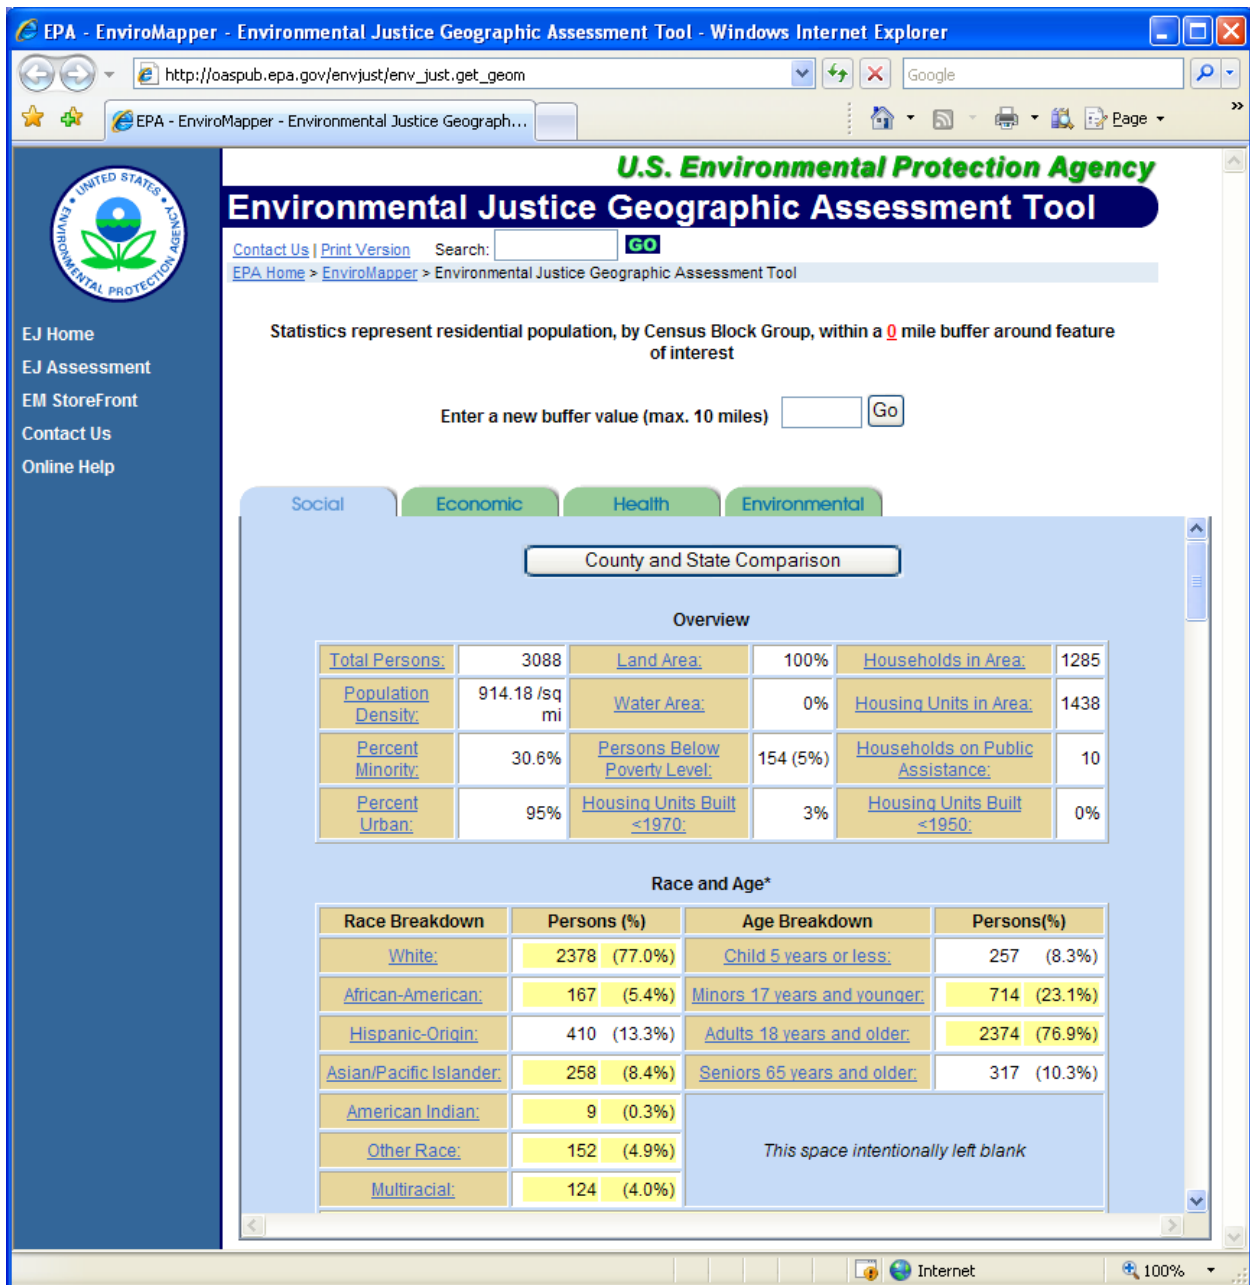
EPA - EnviroMapper - Environmental Justice Geographic Assessment Tool - Windows Internet Explorer

http://oaspub.epa.gov/envjust/env_just.get_geom

Google

EPA - EnviroMapper - Environmental Justice Geograph...

Page

UNITED STATES ENVIRONMENTAL PROTECTION AGENCY

EJ Home
EJ Assessment
EM StoreFront
Contact Us
Online Help

U.S. Environmental Protection Agency

Environmental Justice Geographic Assessment Tool

Contact Us | Print Version Search: GO

EPA Home > EnviroMapper > Environmental Justice Geographic Assessment Tool

Statistics represent residential population, by Census Block Group, within a 0 mile buffer around feature of interest

Enter a new buffer value (max. 10 miles) Go

Social Economic Health Environmental

County and State Comparison

Overview

| Total Persons: | 3088 | Land Area: | 100% | Households in Area: | 1285 |
|---|---|---|---|---|---|
| Population Density: | 914.18 /sq mi | Water Area: | 0% | Housing Units in Area: | 1438 |
| Percent Minority: | 30.6% | Persons Below Poverty Level: | 154 (5%) | Households on Public Assistance: | 10 |
| Percent Urban: | 95% | Housing Units Built <1970: | 3% | Housing Units Built <1950: | 0% |

Race and Age*

| Race Breakdown | Persons (%) | Age Breakdown | Persons(%) |
|---|---|---|---|
| White: | 2378 (77.0%) | Child 5 years or less: | 257 (8.3%) |
| African-American: | 167 (5.4%) | Minors 17 years and younger: | 714 (23.1%) |
| Hispanic-Origin: | 410 (13.3%) | Adults 18 years and older: | 2374 (76.9%) |
| Asian/Pacific Islander: | 258 (8.4%) | Seniors 65 years and older: | 317 (10.3%) |
| American Indian: | 9 (0.3%) | This space intentionally left blank | |
| Other Race: | 152 (4.9%) | | |
| Multiracial: | 124 (4.0%) | | |

Internet 100%